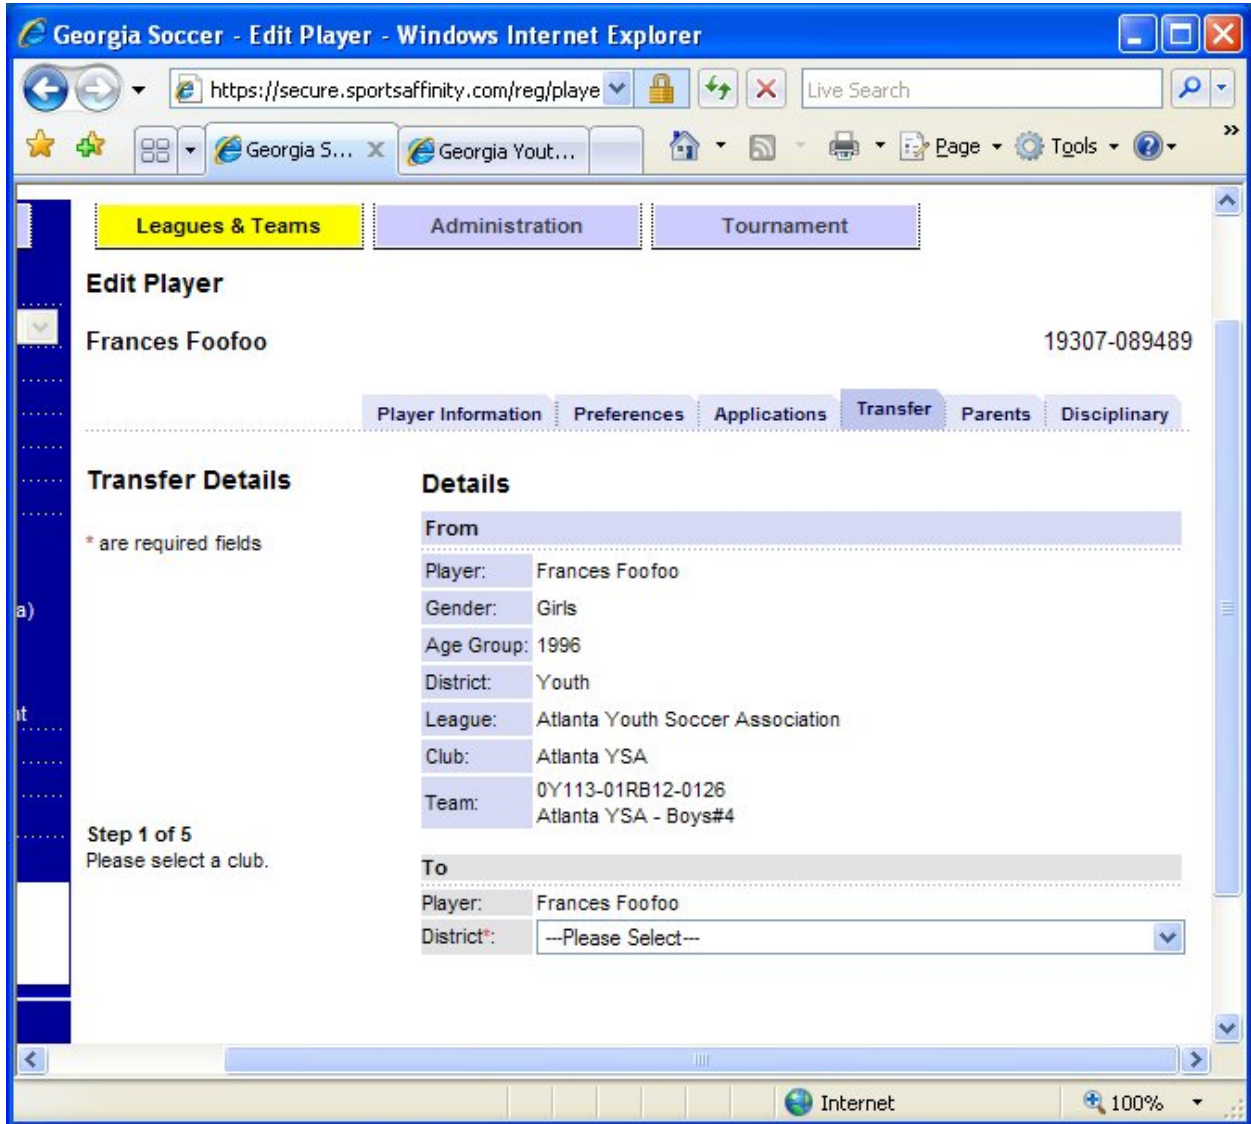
Georgia Soccer - Edit Player - Windows Internet Explorer

https://secure.sportsaffinity.com/reg/playe

Live Search

Georgia S...

Georgia Yout...

Page

Tools

Leagues & Teams

Administration

Tournament

Edit Player

Frances Foofoo

19307-089489

Player Information | Preferences | Applications | Transfer | Parents | Disciplinary

Transfer Details

* are required fields

Step 1 of 5
Please select a club.

Details

From

| Player: | Frances Foofoo |
|---|---|
| Gender: | Girls |
| Age Group: | 1996 |
| District: | Youth |
| League: | Atlanta Youth Soccer Association |
| Club: | Atlanta YSA |
| Team: | 0Y113-01RB12-0126 Atlanta YSA - Boys#4 |

To

| Player: | Frances Foofoo |
|---|---|
| District*: | ---Please Select--- |

a)

it

Internet

100%